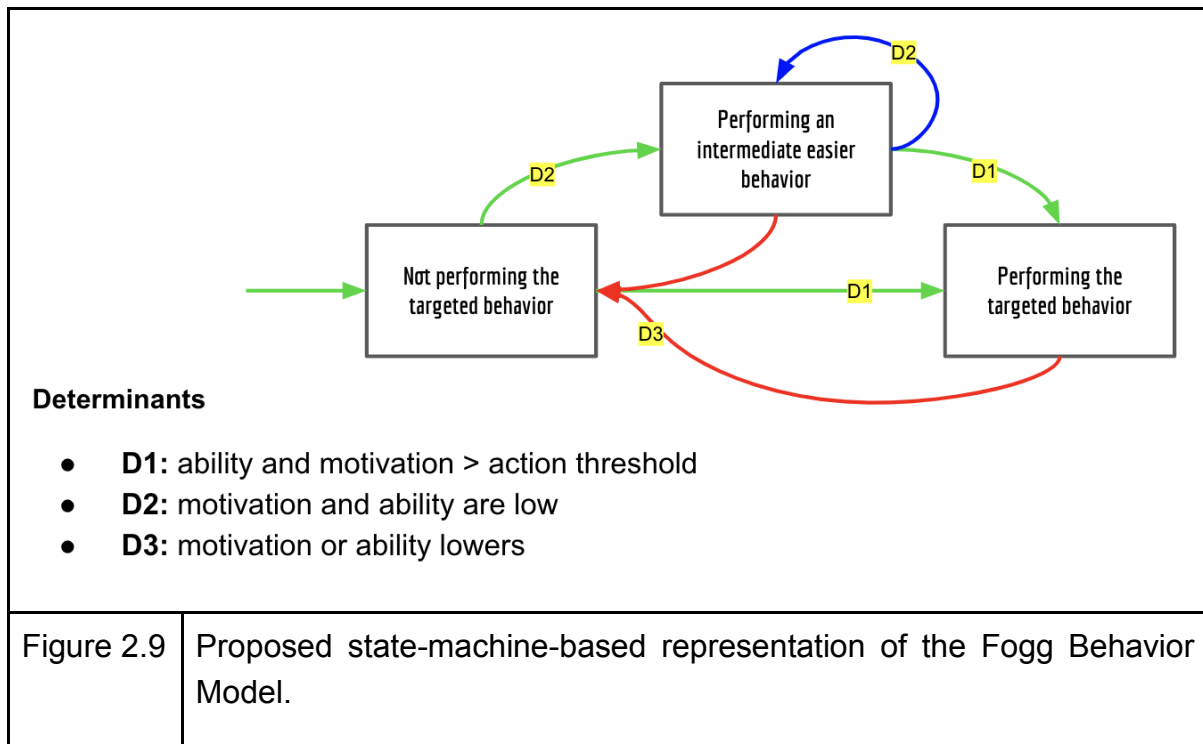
D2

Performing an intermediate easier behavior

D2

D1

Not performing the targeted behavior

D1

Performing the targeted behavior

D3

**Determinants**

- **D1:** ability and motivation > action threshold
- **D2:** motivation and ability are low
- **D3:** motivation or ability lowers

| Figure 2.9 | Proposed state-machine-based representation of the Fogg Behavior Model. |
|---|---|